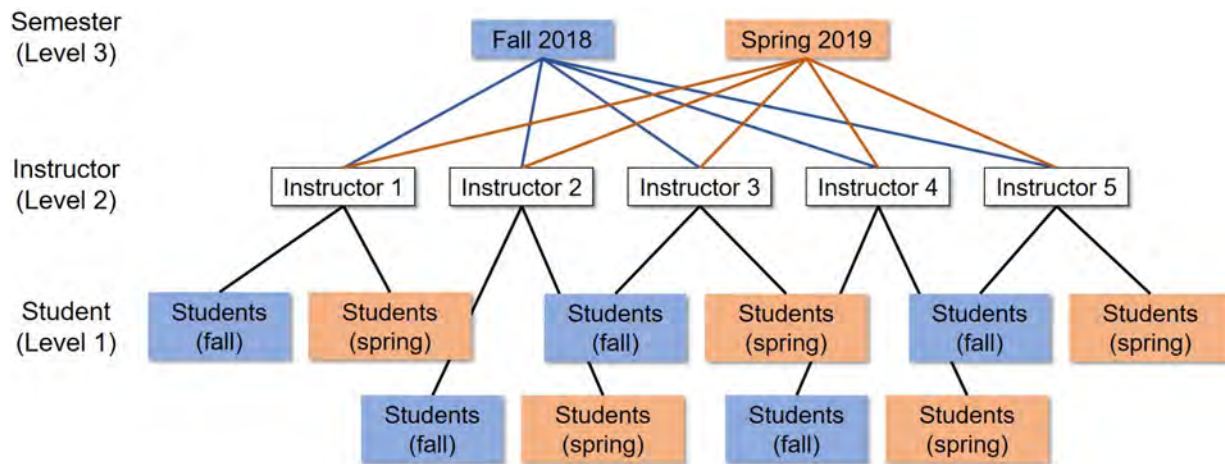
Semester (Level 3)

Fall 2018

Spring 2019

Instructor (Level 2)

Instructor 1

Instructor 2

Instructor 3

Instructor 4

Instructor 5

Student (Level 1)

Students (fall)

Students (spring)

Students (fall)

Students (spring)

Students (fall)

Students (spring)

Students (fall)

Students (spring)

Students (fall)

Students (spring)